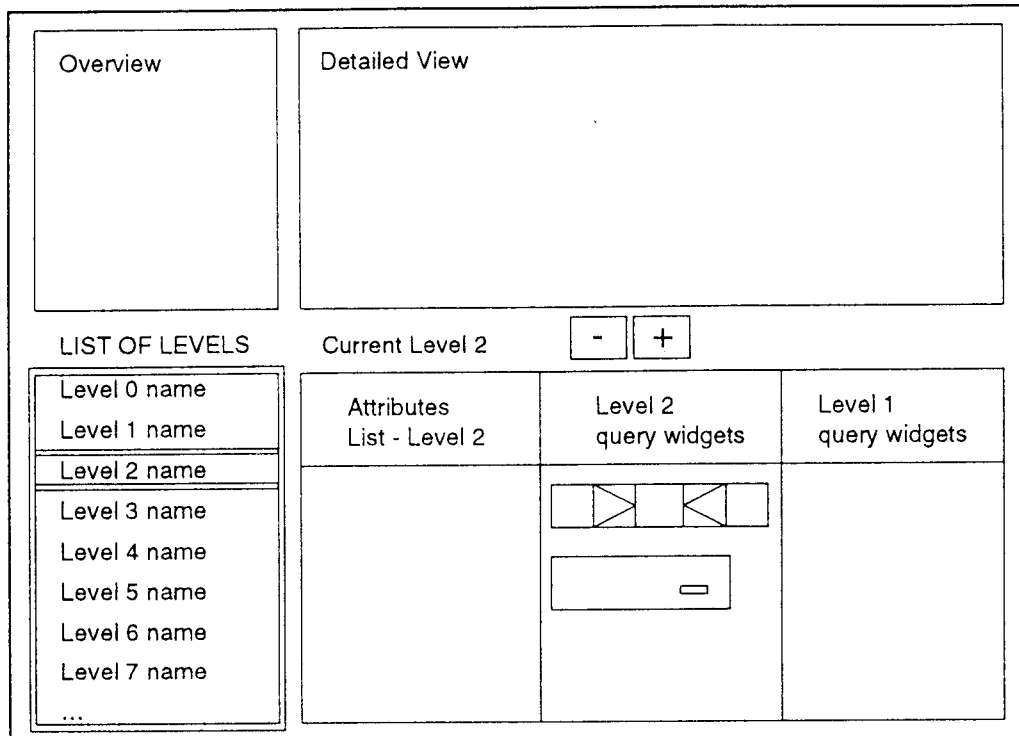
Overview

Detailed View

LIST OF LEVELS

Current Level 2

-

+

Level 0 name
Level 1 name
Level 2 name
Level 3 name
Level 4 name
Level 5 name
Level 6 name
Level 7 name
...

| Attributes List - Level 2 | Level 2 query widgets | Level 1 query widgets |
|---|---|---|
| | | |